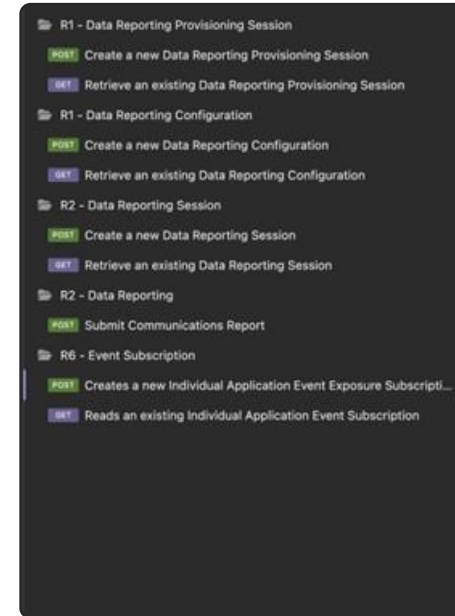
R1 - Data Reporting Provisioning Session

POST Create a new Data Reporting Provisioning Session

GET Retrieve an existing Data Reporting Provisioning Session

R1 - Data Reporting Configuration

POST Create a new Data Reporting Configuration

GET Retrieve an existing Data Reporting Configuration

R2 - Data Reporting Session

POST Create a new Data Reporting Session

GET Retrieve an existing Data Reporting Session

R2 - Data Reporting

POST Submit Communications Report

R6 - Event Subscription

POST Creates a new Individual Application Event Exposure Subscripti...

GET Reads an existing Individual Application Event Subscription